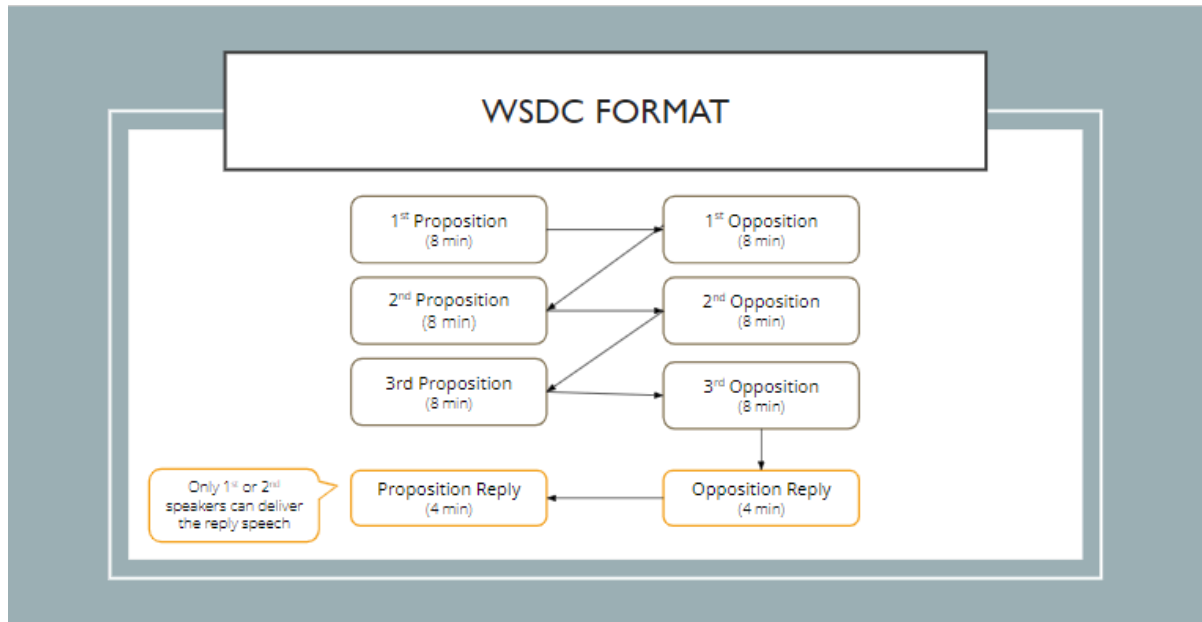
WSDC FORMAT

1$^{st}$ Proposition
(8 min)

1$^{st}$ Opposition
(8 min)

2$^{nd}$ Proposition
(8 min)

2$^{nd}$ Opposition
(8 min)

3rd Proposition
(8 min)

3$^{rd}$ Opposition
(8 min)

Only 1$^{st}$ or 2$^{nd}$ speakers can deliver the reply speech

Proposition Reply
(4 min)

Opposition Reply
(4 min)